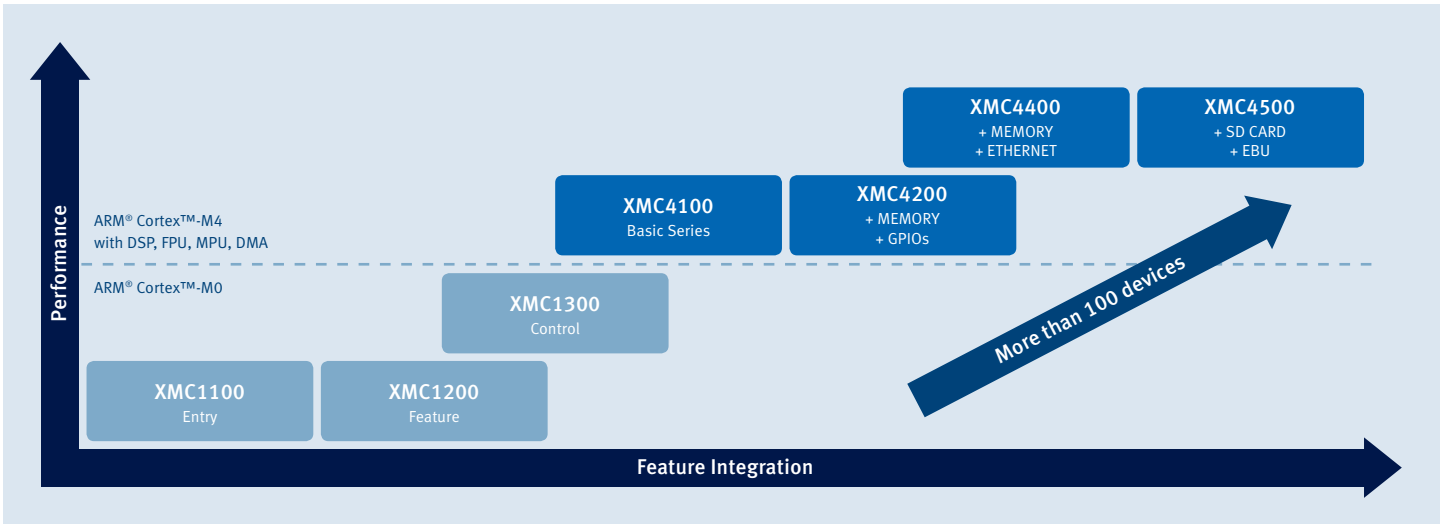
Performance

XMC4400
+ MEMORY
+ ETHERNET

XMC4500
+ SD CARD
+ EBU

ARM® Cortex™-M4
with DSP, FPU, MPU, DMA

XMC4100
Basic Series

XMC4200
+ MEMORY
+ GPIOs

ARM® Cortex™-M0

XMC1300
Control

More than 100 devices

XMC1100
Entry

XMC1200
Feature

Feature Integration